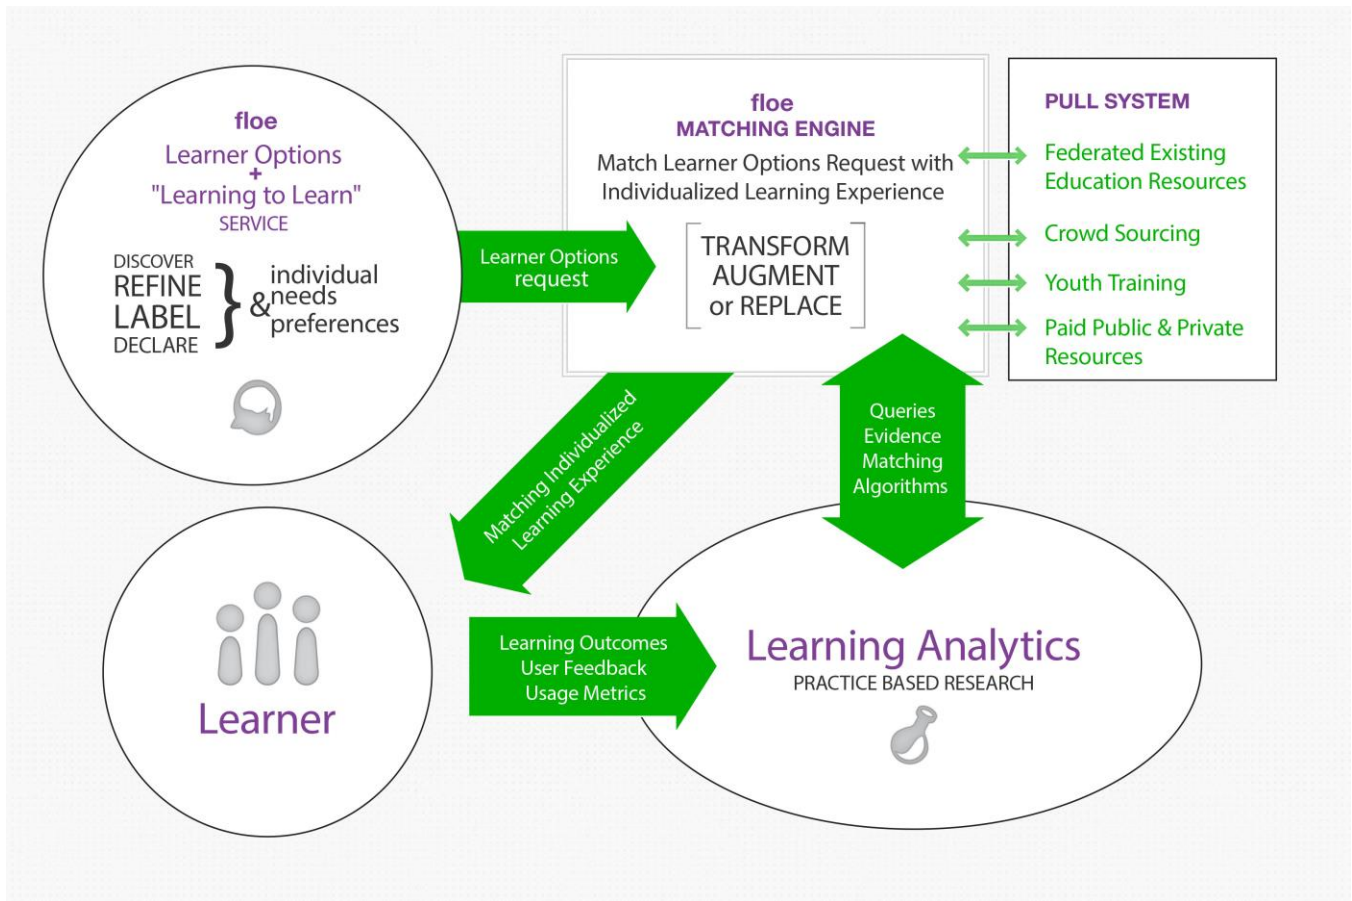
floe
Learner Options
+
"Learning to Learn"
SERVICE

DISCOVER
REFINE
LABEL
DECLARE
} individual & needs preferences

Learner Options request

floe
MATCHING ENGINE
Match Learner Options Request with Individualized Learning Experience

TRANSFORM
AUGMENT
or REPLACE

PULL SYSTEM
Federated Existing Education Resources
Crowd Sourcing
Youth Training
Paid Public & Private Resources

Matching Individualized Learning Experience

Queries
Evidence
Matching
Algorithms

Learner

Learning Outcomes
User Feedback
Usage Metrics

Learning Analytics
PRACTICE BASED RESEARCH